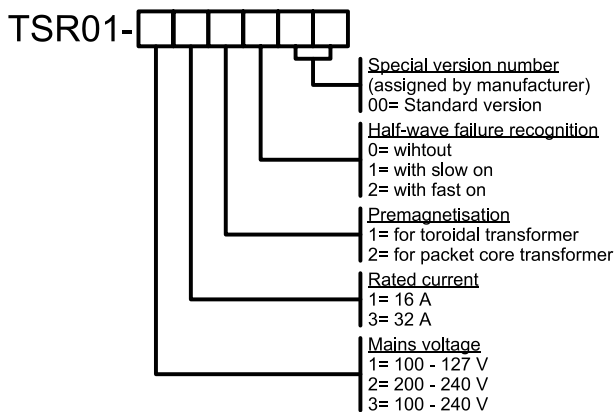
TSR01-

Special version number
(assigned by manufacturer)
00= Standard version

Half-wave failure recognition
0= wihtout
1= with slow on
2= with fast on

Premagnetisation
1= for toroidal transformer
2= for packet core transformer

Rated current
1= 16 A
3= 32 A

Mains voltage
1= 100 - 127 V
2= 200 - 240 V
3= 100 - 240 V